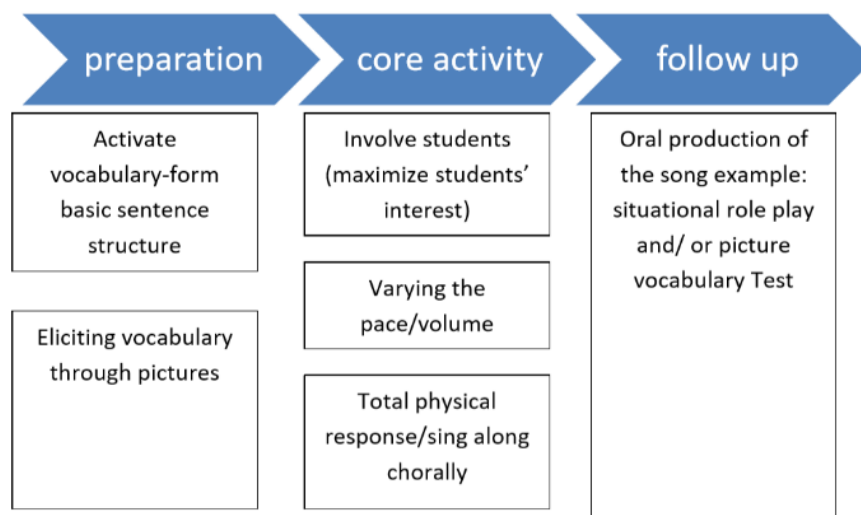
preparation

Activate vocabulary-form basic sentence structure

Eliciting vocabulary through pictures

core activity

Involve students (maximize students' interest)

Varying the pace/volume

Total physical response/sing along chorally

follow up

Oral production of the song example: situational role play and/ or picture vocabulary Test